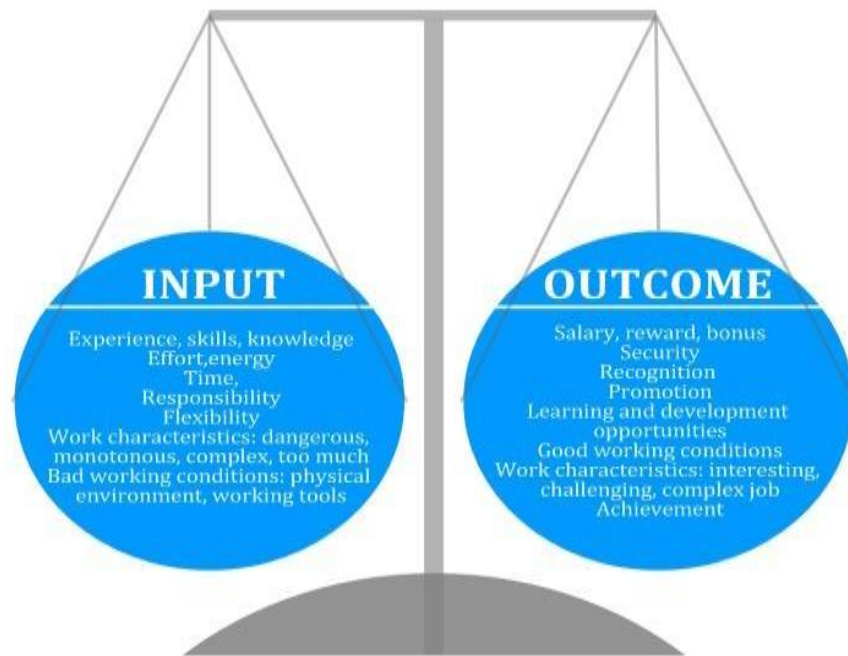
INPUT

Experience, skills, knowledge
Effort,energy
Time,
Responsibility
Flexibility
Work characteristics: dangerous, monotonous, complex, too much
Bad working conditions: physical environment, working tools

OUTCOME

Salary, reward, bonus
Security
Recognition
Promotion
Learning and development opportunities
Good working conditions
Work characteristics: interesting, challenging, complex job
Achievement